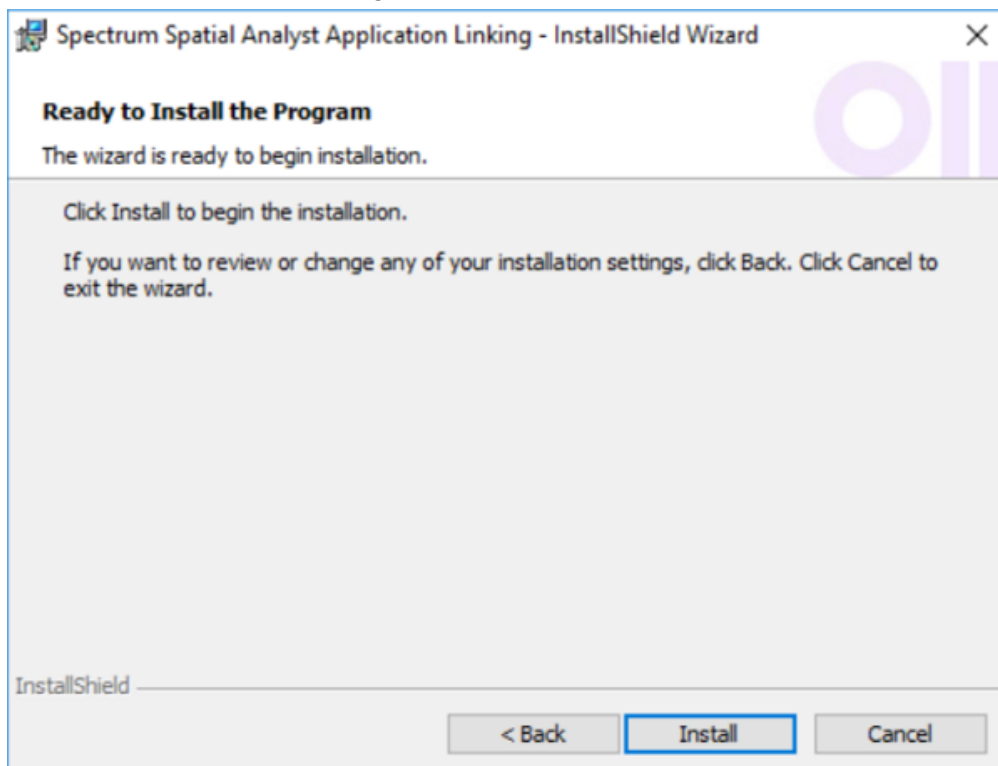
Spectrum Spatial Analyst Application Linking - InstallShield Wizard

×

Ready to Install the Program

The wizard is ready to begin installation.

Click Install to begin the installation.

If you want to review or change any of your installation settings, click Back. Click Cancel to exit the wizard.

InstallShield

< Back

Install

Cancel